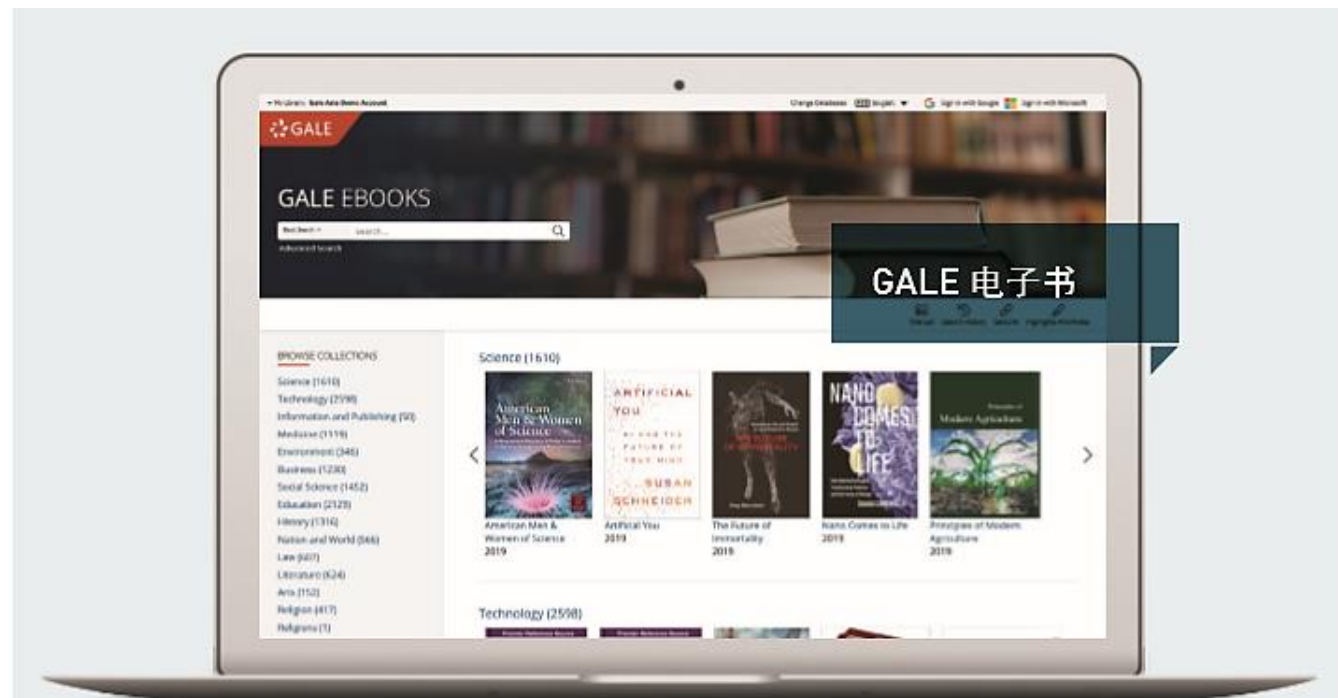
My Library: Gale Asia Demo Account

Change Databases English Sign in with Google Sign in with Microsoft

GALE

GALE EBOOKS

Basic Search Search...

Advanced Search

GALE 电子书

BROWSE COLLECTIONS

Science (1610)
Technology (2598)
Information and Publishing (50)
Medicine (1119)
Environment (346)
Business (1230)
Social Science (1452)
Education (2129)
History (1316)
Nation and World (566)
Law (607)
Literature (624)
Arts (152)
Religion (417)
Religions (1)

Science (1610)

American Men & Women of Science
2019

ARTIFICIAL YOU
SUSAN SCHNEIDER
Artificial You
2019

The Future of Immortality
2019

NANO COMES TO LIFE
Nano Comes to Life
2019

Principles of Modern Agriculture
Principles of Modern Agriculture
2019

Technology (2598)